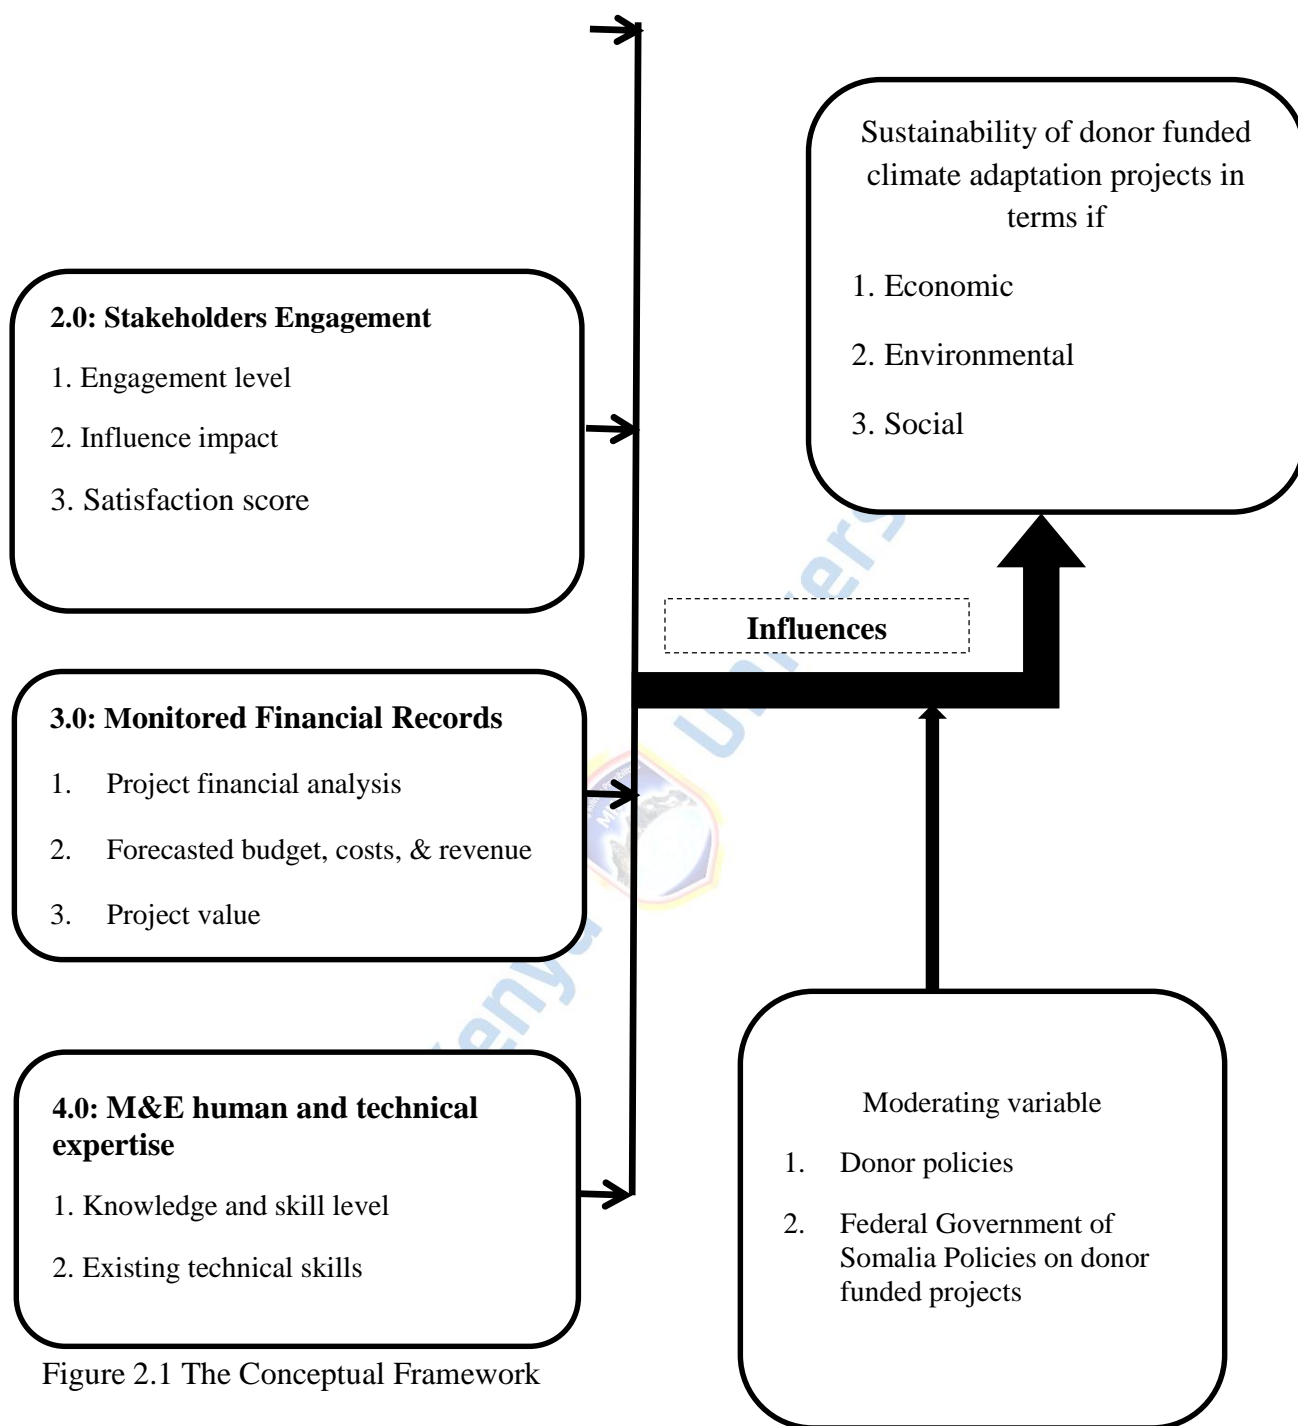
Sustainability of donor funded climate adaptation projects in terms if

1. Economic

2. Environmental

3. Social

2.0: Stakeholders Engagement

1. Engagement level

2. Influence impact

3. Satisfaction score

Influences

3.0: Monitored Financial Records

1. Project financial analysis

2. Forecasted budget, costs, & revenue

3. Project value

4.0: M&E human and technical expertise

1. Knowledge and skill level

2. Existing technical skills

Moderating variable

1. Donor policies

2. Federal Government of Somalia Policies on donor funded projects

Figure 2.1 The Conceptual Framework